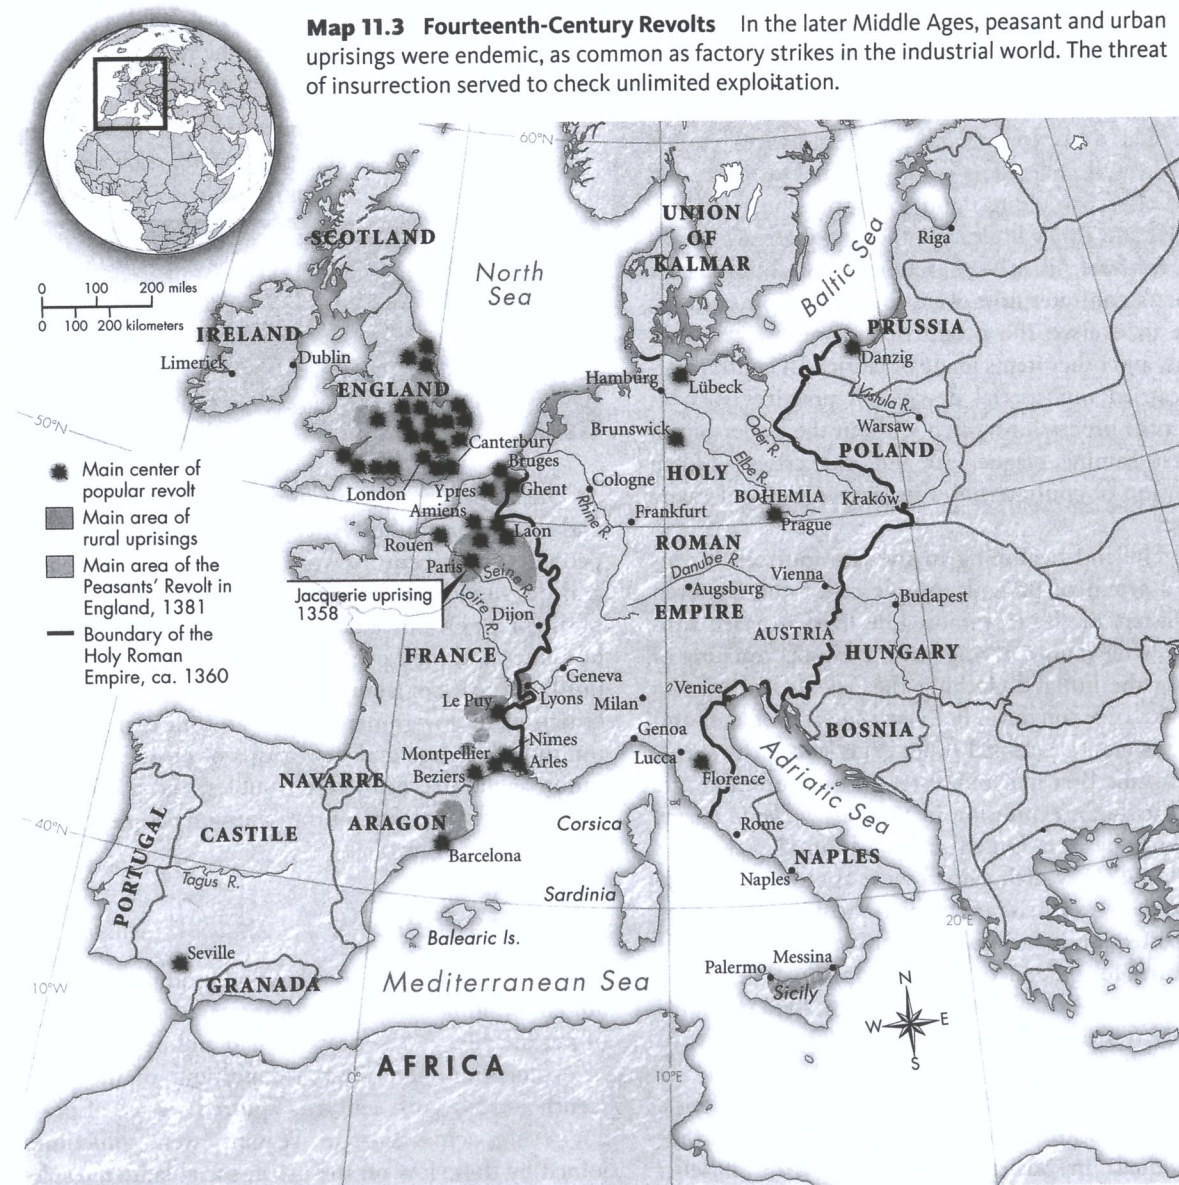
**Map 11.3 Fourteenth-Century Revolts** In the later Middle Ages, peasant and urban uprisings were endemic, as common as factory strikes in the industrial world. The threat of insurrection served to check unlimited exploitation.

0 100 200 miles
0 100 200 kilometers

Main center of popular revolt
Main area of rural uprisings
Main area of the Peasants' Revolt in England, 1381
Boundary of the Holy Roman Empire, ca. 1360

60°N
50°N
40°N
10°W
0°
10°E
20°E

SCOTLAND
North Sea
UNION OF KALMAR
Baltic Sea
Riga
IRELAND
Limerick
Dublin
ENGLAND
PRUSSIA
Danzig
Hamburg
Lübeck
Vistula R.
Warsaw
Brunswick
Oder R.
Canterbury
POLAND
Bruges
Elbe R.
London
Ypres
Ghent
Cologne
HOLY
BOHEMIA
Kraków
Amiens
Rhine R.
Frankfurt
Prague
Laon
Rouen
ROMAN
Paris
Seine R.
Danube R.
Vienna
Jacquerie uprising 1358
Loire R.
Augsburg
Budapest
Dijon
EMPIRE
AUSTRIA
FRANCE
HUNGARY
Geneva
Venice
Le Puy
Lyons
Milan
BOSNIA
Genoa
Nimes
Montpellier
Lucca
Arles
NAVARRE
Beziers
Florence
Adriatic Sea
40°N
PORTUGAL
CASTILE
ARAGON
Corsica
Rome
Barcelona
NAPLES
Tagus R.
Naples
Sardinia
Balearic Is.
Seville
Messina
GRANADA
Mediterranean Sea
Palermo
Sicily
N
W
E
S
AFRICA